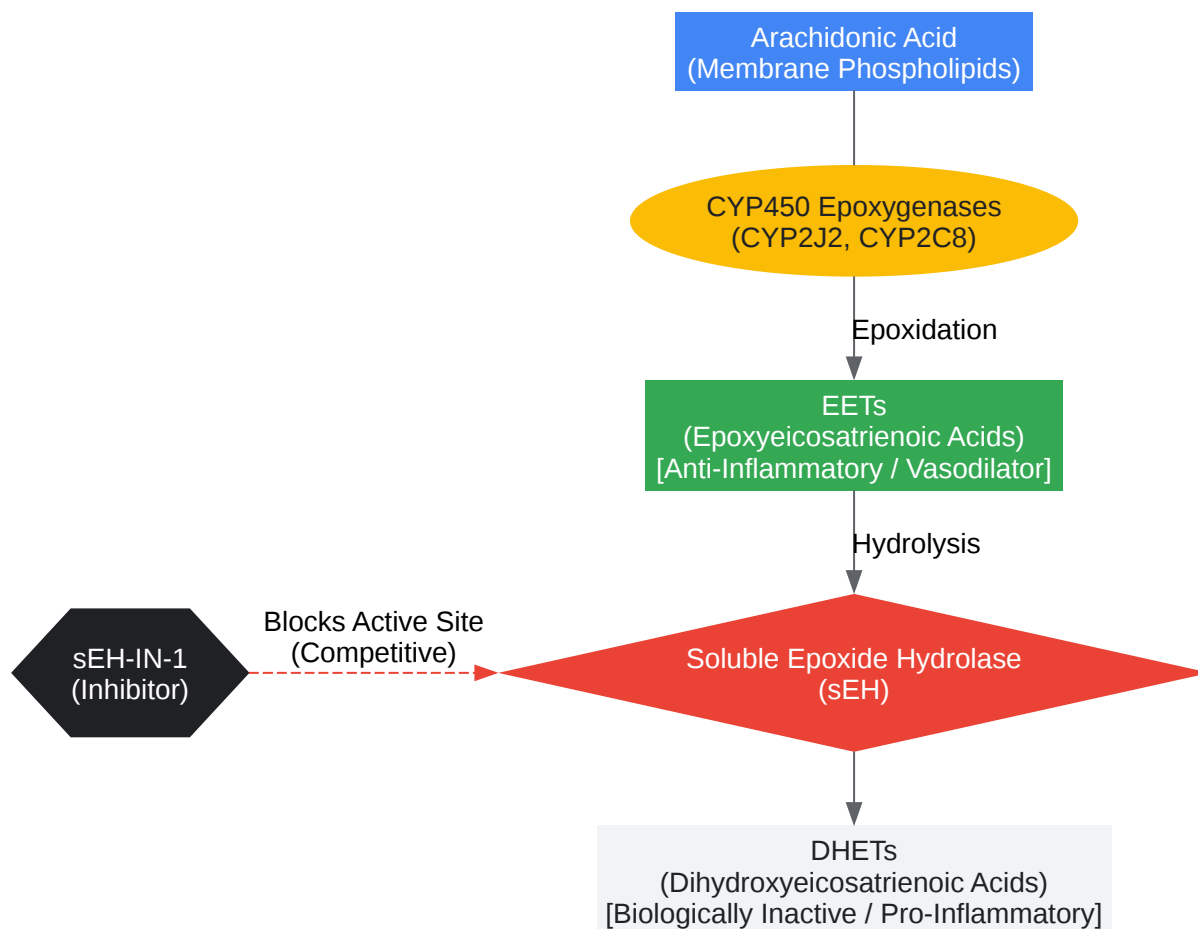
Arachidonic Acid
(Membrane Phospholipids)

CYP450 Epoxygenases
(CYP2J2, CYP2C8)

Epoxidation

EETs
(Epoxyeicosatrienoic Acids)
[Anti-Inflammatory / Vasodilator]

Hydrolysis

sEH-IN-1
(Inhibitor)

Blocks Active Site
(Competitive)

Soluble Epoxide Hydrolase
(sEH)

DHETs
(Dihydroxyeicosatrienoic Acids)
[Biologically Inactive / Pro-Inflammatory]